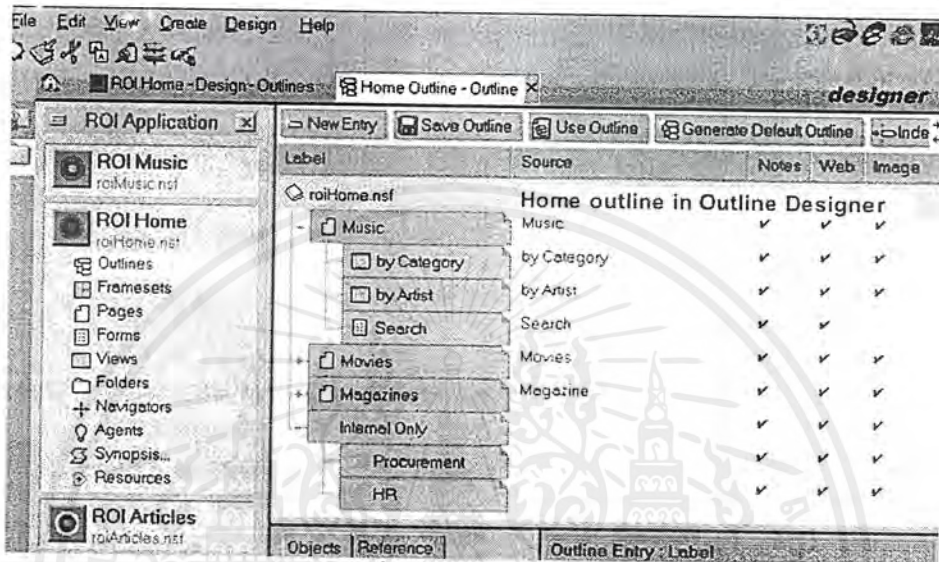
File Edit View Create Design Help

ROI Home - Design - Outlines Home Outline - Outline designer

ROI Application

ROI Music
roiMusic.nsf

ROI Home
roiHome.nsf
Outlines
Framesets
Pages
Forms
Views
Folders
Navigators
Agents
Synopsis...
Resources

ROI Articles
roiArticles.nsf

New Entry Save Outline Use Outline Generate Default Outline Inde

| Label | Source | Notes | Web | Image |
|---|---|---|---|---|
| roiHome.nsf | Home outline in Outline Designer | | | |
| Music | Music | ✓ | ✓ | ✓ |
| by Category | by Category | ✓ | ✓ | ✓ |
| by Artist | by Artist | ✓ | ✓ | ✓ |
| Search | Search | ✓ | ✓ | |
| Movies | Movies | ✓ | ✓ | ✓ |
| Magazines | Magazine | ✓ | ✓ | ✓ |
| Internal Only | | ✓ | ✓ | ✓ |
| Procurement | | ✓ | ✓ | ✓ |
| HR | | ✓ | ✓ | ✓ |

Objects Reference

Outline Entry : Label